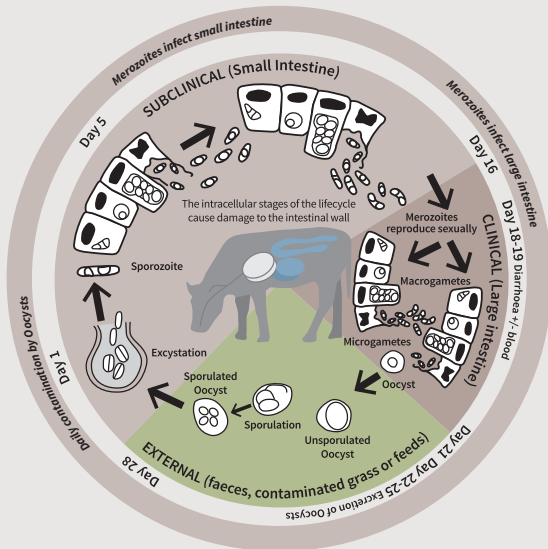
Merozoites infect small intestine

Merozoites infect large intestine

SUBCLINICAL (Small Intestine)

Day 5

Day 16

The intracellular stages of the lifecycle cause damage to the intestinal wall

Merozoites reproduce sexually

Day 18-19 Diarrhoea +/- blood

CLINICAL (Large intestine)

Sporozoite

Macrogametes

Excystation

Microgametes

Oocyst

Sporulated Oocyst

Sporulation

Unsporulated Oocyst

Day 1

Daily contamination by Oocysts

Day 28

EXTERNAL (faeces, contaminated grass or feeds)

Day 21 Day 22-25 Excretion of Oocysts